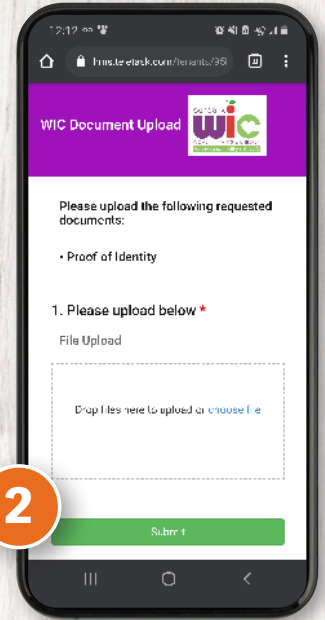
12:12

hms.telehask.com/tenants/96

WIC Document Upload

wic

Please upload the following requested documents:

• Proof of Identity

1. Please upload below *

File Upload

Drop files here to upload or choose file

2

Submit